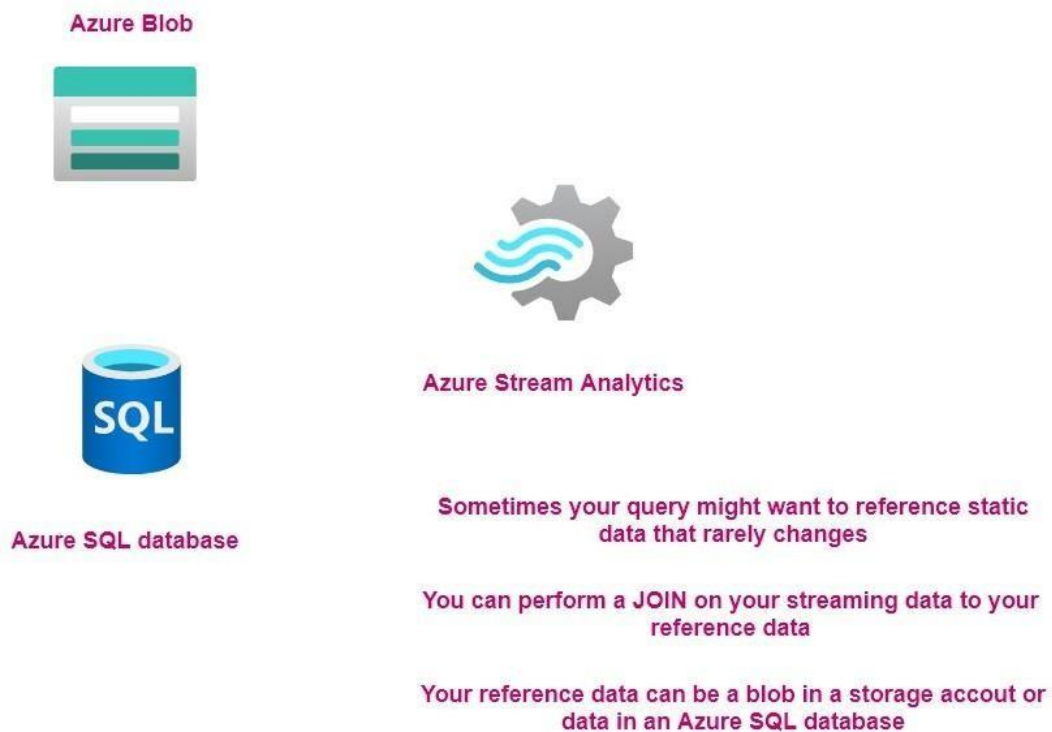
Azure Blob

SQL

Azure SQL database

Azure Stream Analytics

Sometimes your query might want to reference static data that rarely changes

You can perform a JOIN on your streaming data to your reference data

Your reference data can be a blob in a storage accout or data in an Azure SQL database